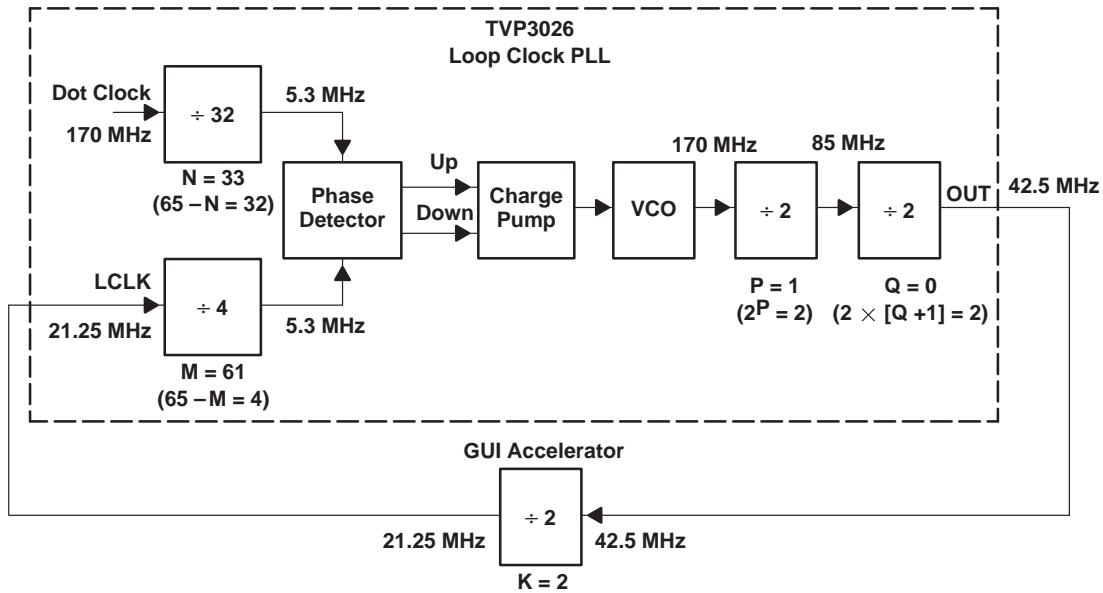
TVP3026
Loop Clock PLL

Dot Clock
170 MHz

$\div$ 32

5.3 MHz

N = 33
(65 – N = 32)

Phase Detector

Up

Down

Charge Pump

VCO

170 MHz

$\div$ 2

85 MHz

$\div$ 2

OUT

42.5 MHz

P = 1
($2^P = 2$)

Q = 0
($2 \times [Q + 1] = 2$)

LCLK
21.25 MHz

$\div$ 4

5.3 MHz

M = 61
(65 – M = 4)

GUI Accelerator

21.25 MHz

$\div$ 2

42.5 MHz

K = 2